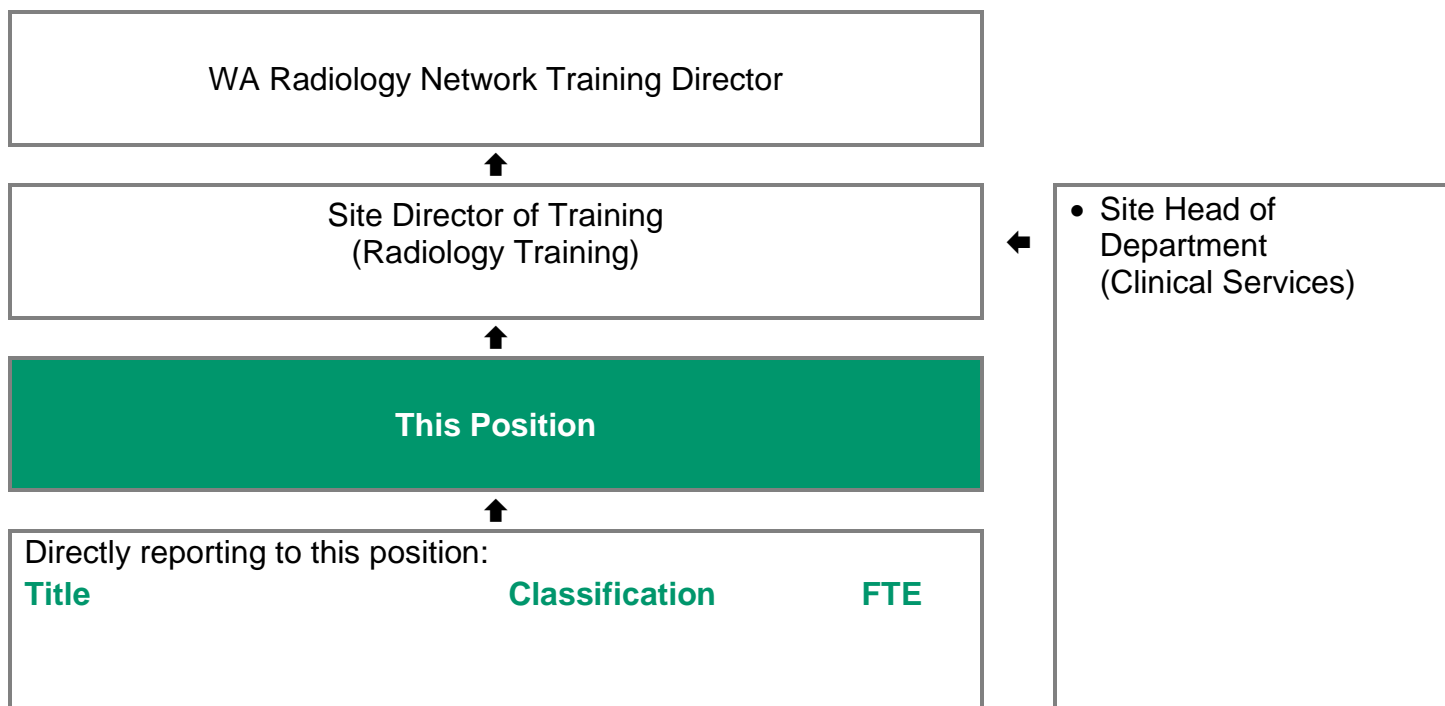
WA Radiology Network Training Director

Site Director of Training
(Radiology Training)

• Site Head of Department (Clinical Services)

This Position

Directly reporting to this position:

| Title | Classification | FTE |
|---|---|---|